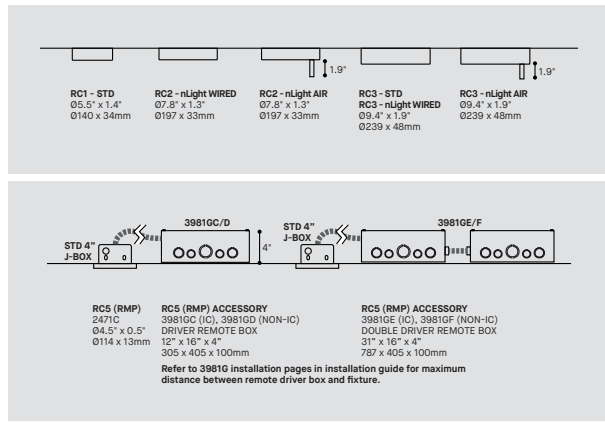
1.9"

1.9"

RC1 - STD
Ø5.5" x 1.4"
Ø140 x 34mm

RC2 - nLight WIRED
Ø7.8" x 1.3"
Ø197 x 33mm

RC2 - nLight AIR
Ø7.8" x 1.3"
Ø197 x 33mm

RC3 - STD
RC3 - nLight WIRED
Ø9.4" x 1.9"
Ø239 x 48mm

RC3 - nLight AIR
Ø9.4" x 1.9"
Ø239 x 48mm

STD 4" J-BOX

3981GC/D

4"

STD 4" J-BOX

3981GE/F

RC5 (RMP)
2471C
Ø4.5" x 0.5"
Ø114 x 13mm

RC5 (RMP) ACCESSORY
3981GC (IC), 3981GD (NON-IC)
DRIVER REMOTE BOX
12" x 16" x 4"
305 x 405 x 100mm

RC5 (RMP) ACCESSORY
3981GE (IC), 3981GF (NON-IC)
DOUBLE DRIVER REMOTE BOX
31" x 16" x 4"
787 x 405 x 100mm

Refer to 3981G installation pages in installation guide for maximum distance between remote driver box and fixture.